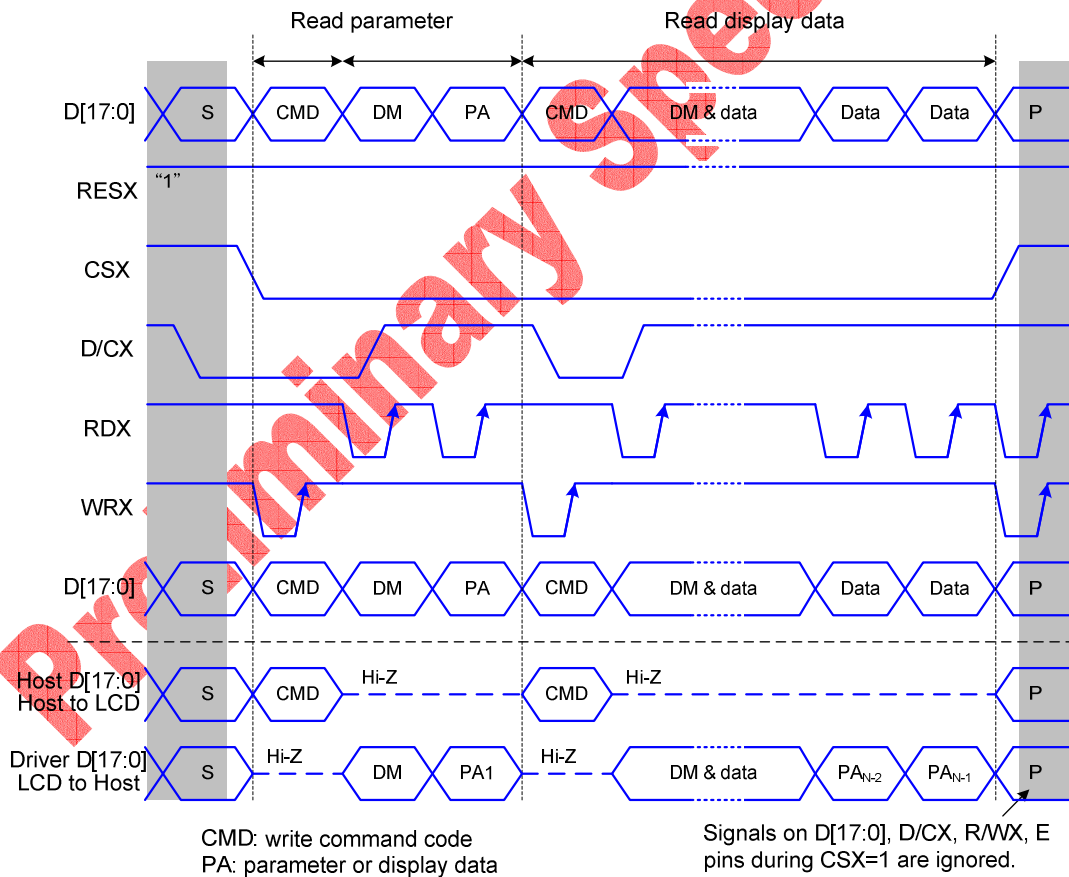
Read parameter

Read display data

D[17:0]

S

CMD

DM

PA

CMD

DM & data

Data

Data

P

RESX

"1"

CSX

D/CX

RDX

WRX

D[17:0]

S

CMD

DM

PA

CMD

DM & data

Data

Data

P

Host D[17:0] Host to LCD

S

CMD

Hi-Z

CMD

Hi-Z

P

Driver D[17:0] LCD to Host

S

Hi-Z

DM

PA1

Hi-Z

DM & data

$PA_{N-2}$

$PA_{N-1}$

P

CMD: write command code
PA: parameter or display data

Signals on D[17:0], D/CX, R/WX, E pins during CSX=1 are ignored.

Preliminary Sheet